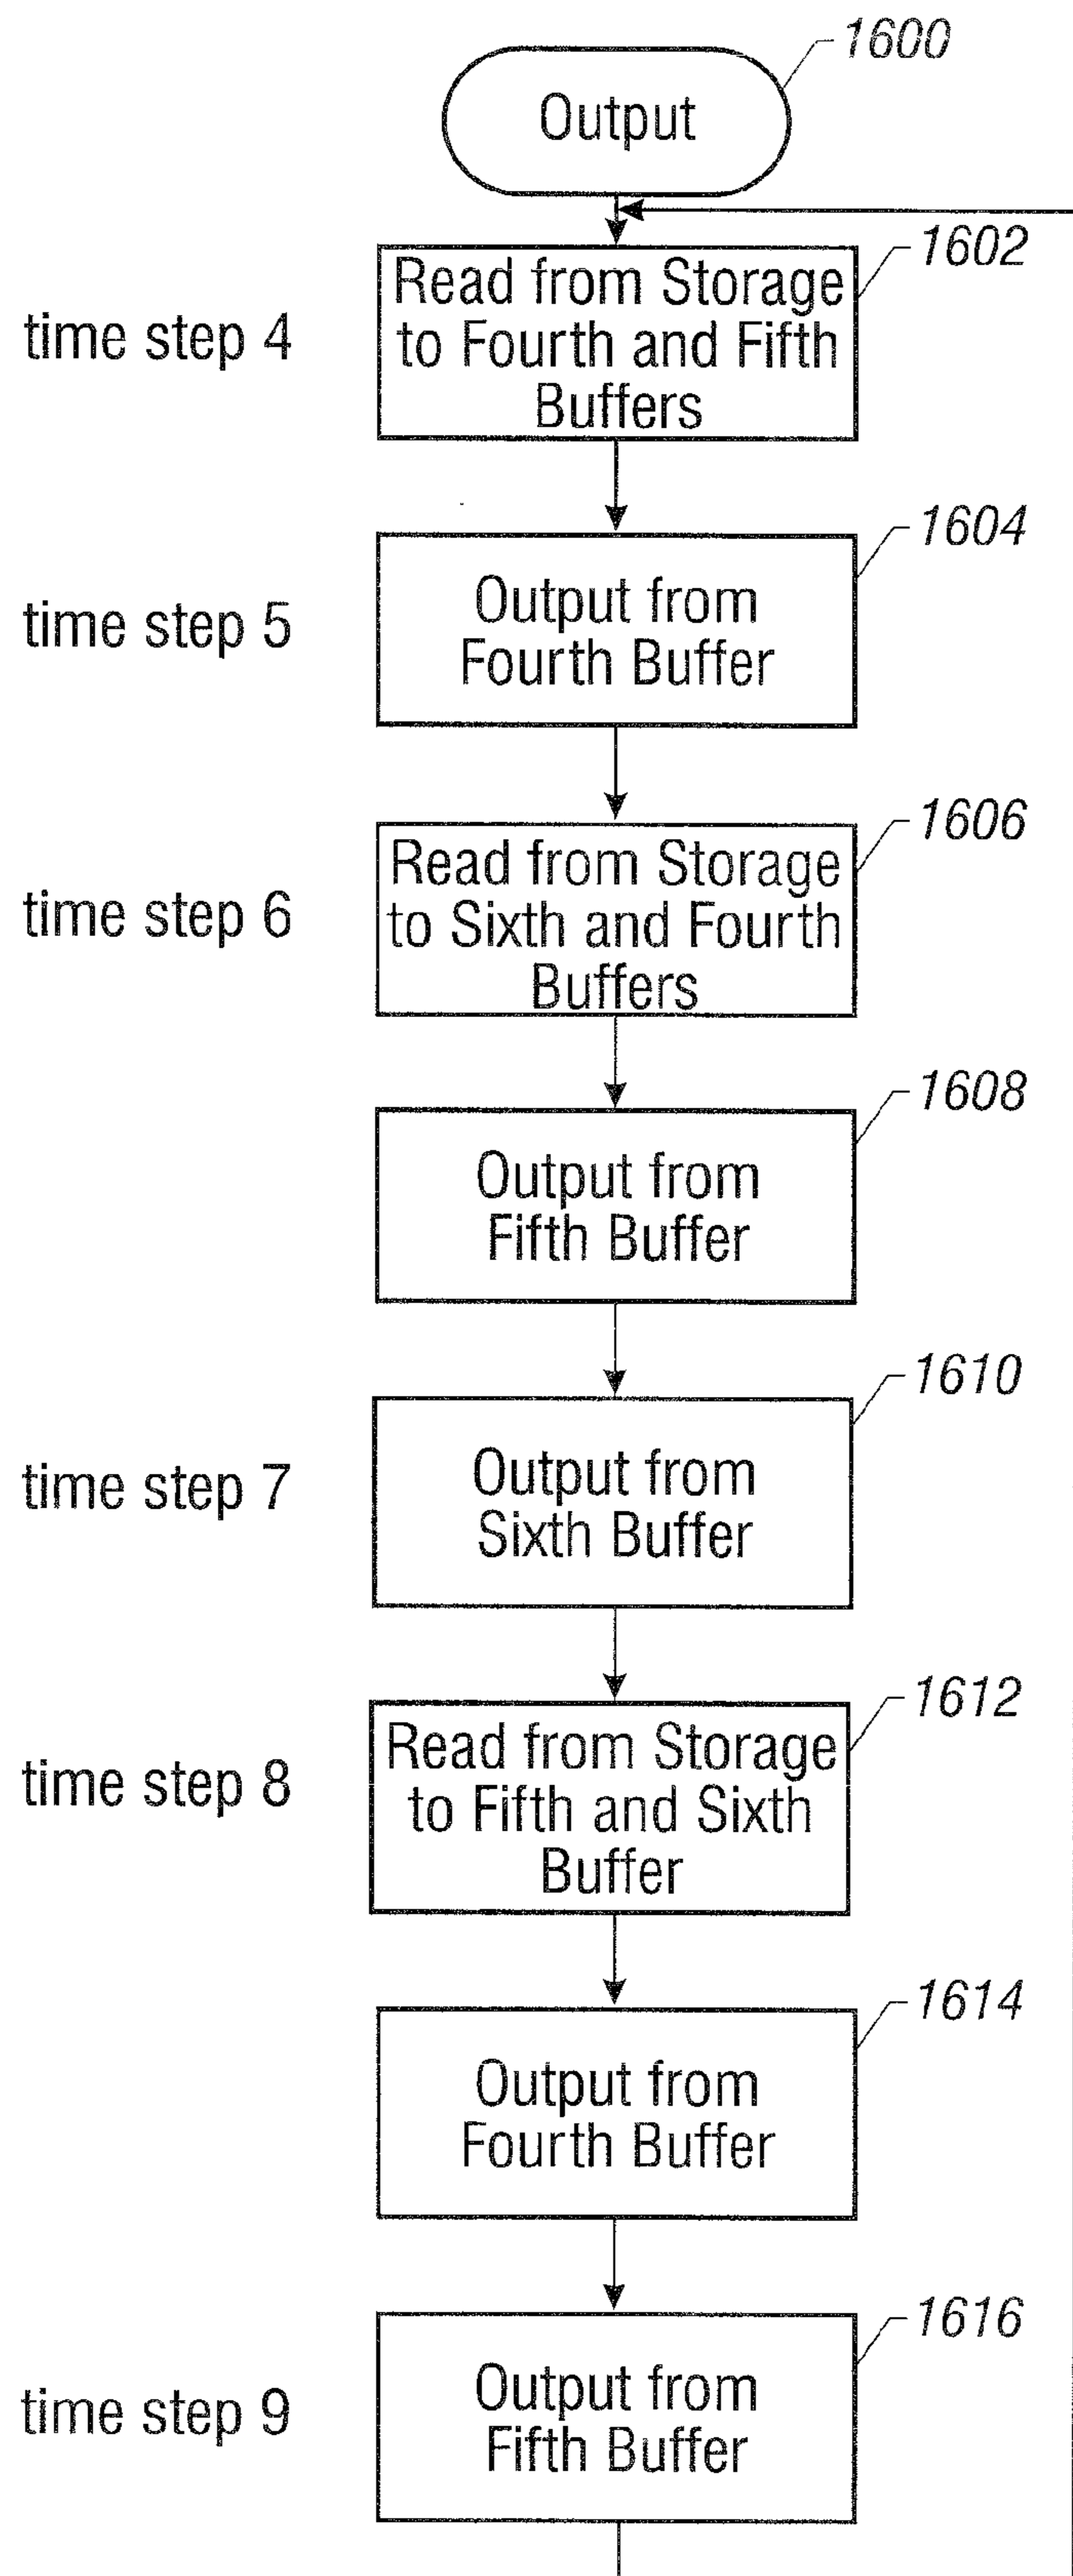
1600
Output

1602
time step 4
Read from Storage to Fourth and Fifth Buffers

1604
time step 5
Output from Fourth Buffer

1606
time step 6
Read from Storage to Sixth and Fourth Buffers

1608
Output from Fifth Buffer

1610
time step 7
Output from Sixth Buffer

1612
time step 8
Read from Storage to Fifth and Sixth Buffer

1614
Output from Fourth Buffer

1616
time step 9
Output from Fifth Buffer